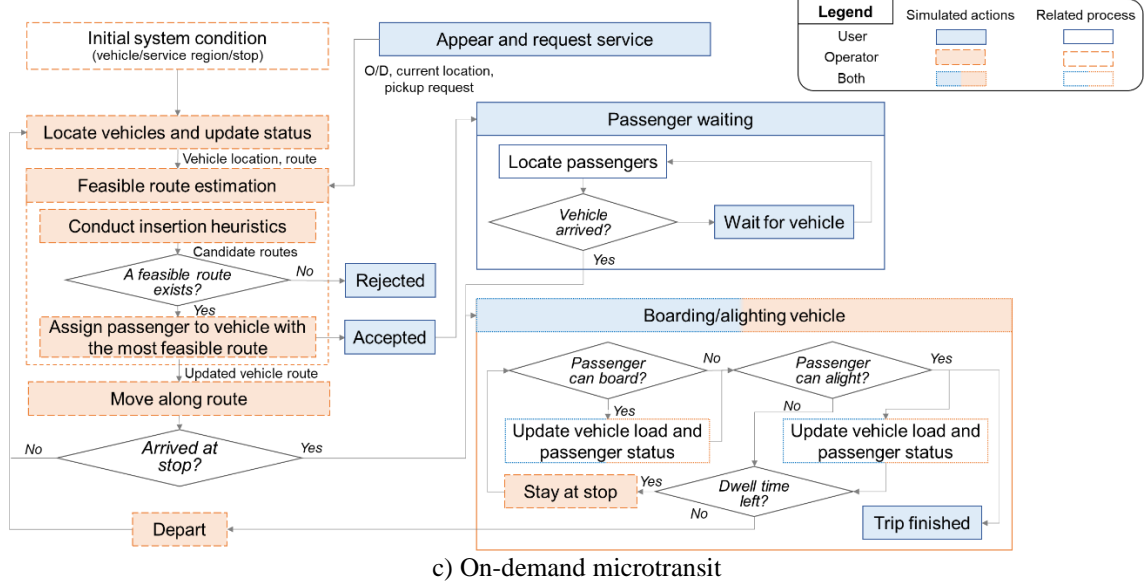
Legend

| | Simulated actions | Related process |
|---|---|---|
| User | | |
| Operator | | |
| Both | | |

Initial system condition
(vehicle/service region/stop)

Appear and request service

O/D, current location, pickup request

Locate vehicles and update status

Vehicle location, route

Feasible route estimation

Conduct insertion heuristics

Candidate routes

A feasible route exists?

No

Rejected

Yes

Assign passenger to vehicle with the most feasible route

Accepted

Updated vehicle route

Move along route

No

Arrived at stop?

Yes

Depart

Passenger waiting

Locate passengers

Vehicle arrived?

Wait for vehicle

Yes

Boarding/alighting vehicle

Passenger can board?

No

Passenger can alight?

Yes

Yes

No

Update vehicle load and passenger status

Update vehicle load and passenger status

Stay at stop

Yes

Dwell time left?

No

Trip finished

c) On-demand microtransit